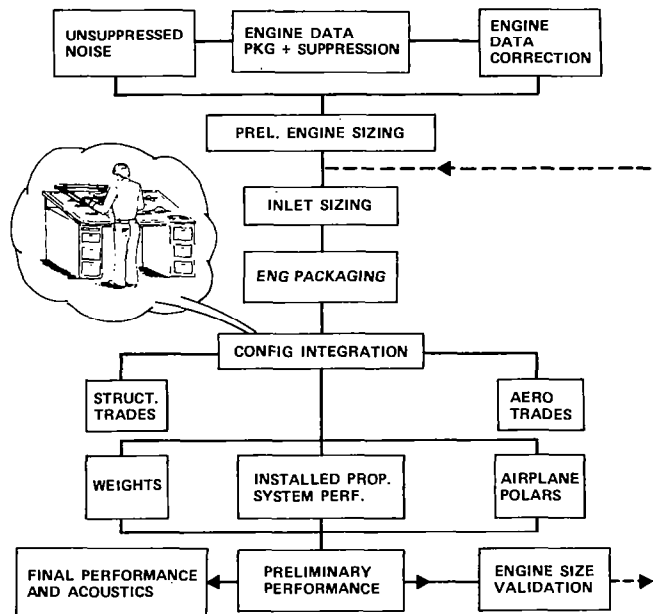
UNSUPPRESSED NOISE

ENGINE DATA PKG + SUPPRESSION

ENGINE DATA CORRECTION

PREL. ENGINE SIZING

INLET SIZING

ENG PACKAGING

CONFIG INTEGRATION

STRUCT. TRADES

AERO TRADES

WEIGHTS

INSTALLED PROP. SYSTEM PERF.

AIRPLANE POLARS

FINAL PERFORMANCE AND ACOUSTICS

PRELIMINARY PERFORMANCE

ENGINE SIZE VALIDATION